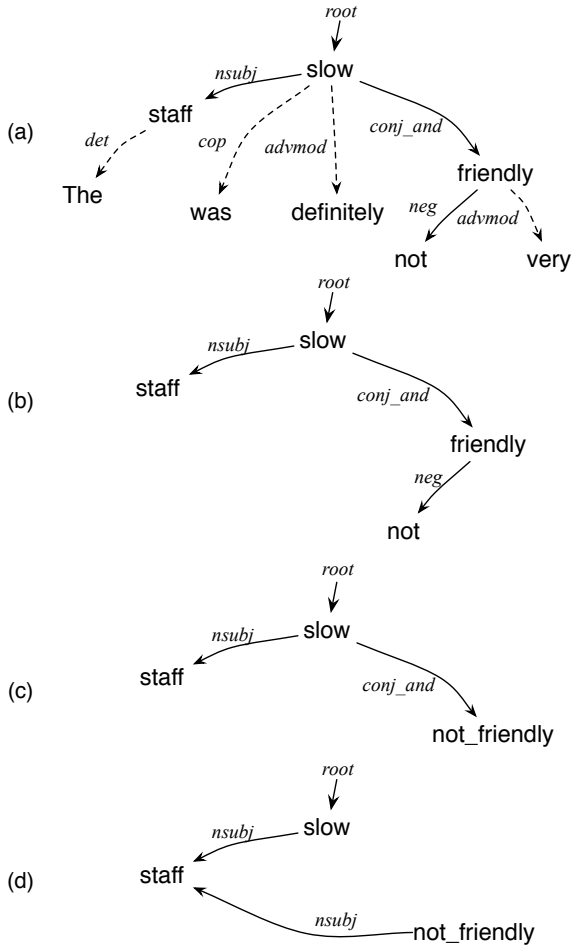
root
slow
nsubj
staff
(a)
det
cop
advmod
conj_and
The
was
definitely
friendly
neg
advmod
not
very

root
slow
nsubj
staff
(b)
conj_and
friendly
neg
not

root
slow
nsubj
staff
(c)
conj_and
not_friendly

root
slow
nsubj
staff
(d)
nsubj
not_friendly